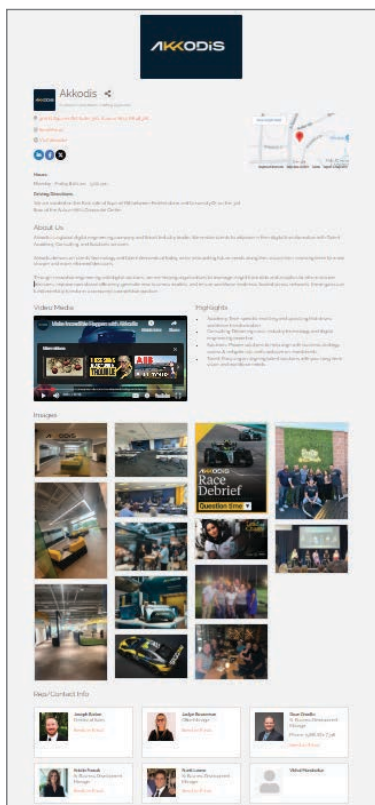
AKKODIS

Akkodis

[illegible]

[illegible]

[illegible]

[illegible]

Hours
Monday - Friday 8:00 am - 5:00 pm

Driving Directions
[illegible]

About Us
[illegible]

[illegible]

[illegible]

Video/Media

Make Incredible Happen with Akkodis

Highlights
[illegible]

Images

AKKODIS
Race Debrief
Question time

Rep/Contact Info

Joseph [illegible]

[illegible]

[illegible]

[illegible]

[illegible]

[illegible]